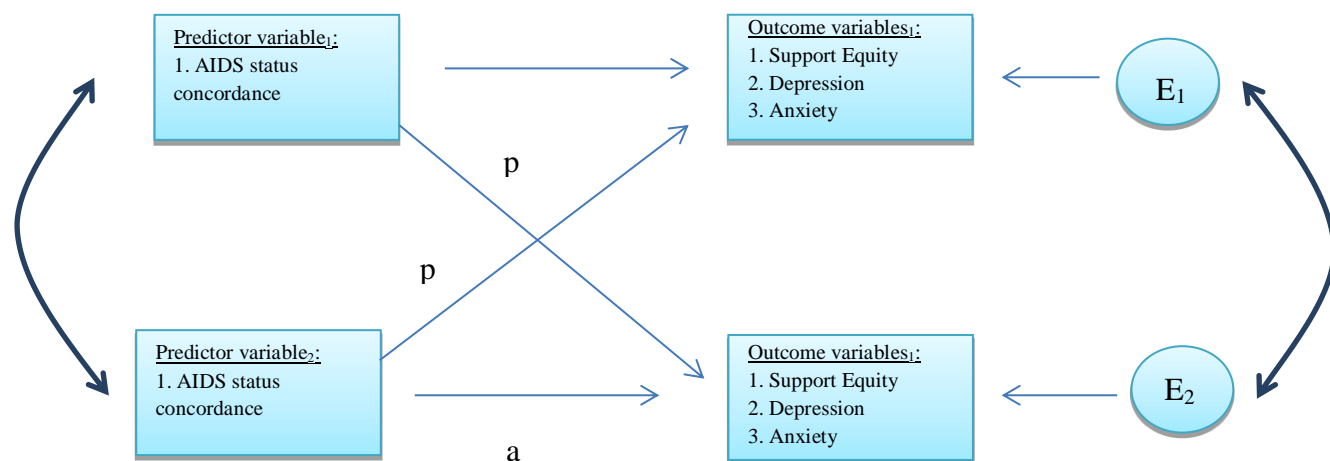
Predictor variable$_1$:
1. AIDS status concordance

Outcome variables$_1$:
1. Support Equity
2. Depression
3. Anxiety

E$_1$

p

p

Predictor variable$_2$:
1. AIDS status concordance

Outcome variables$_1$:
1. Support Equity
2. Depression
3. Anxiety

E$_2$

a